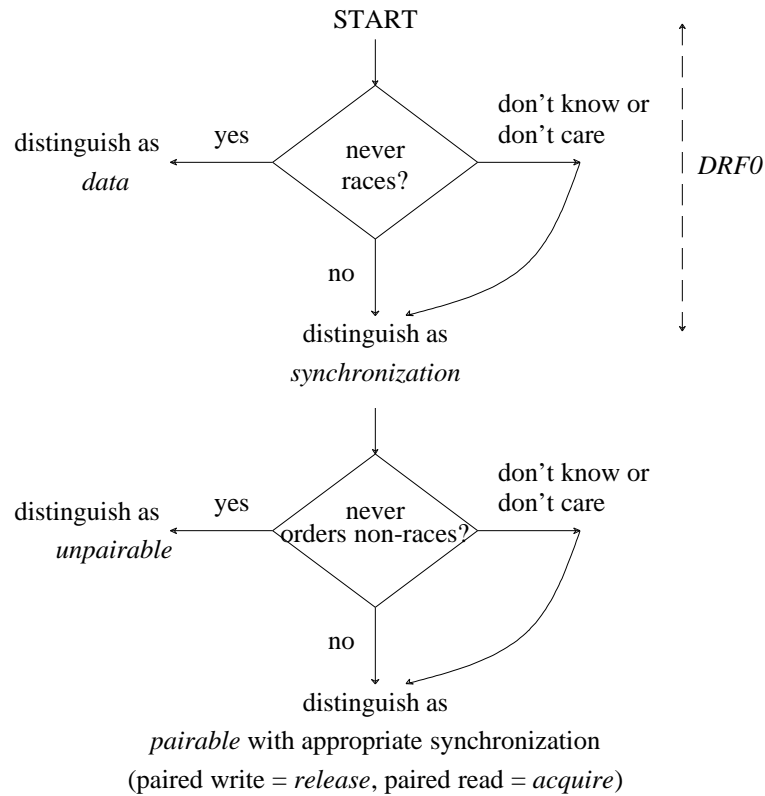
START

never races?

yes

distinguish as *data*

don't know or don't care

DRF0

no

distinguish as *synchronization*

never orders non-races?

yes

distinguish as *unpairable*

don't know or don't care

no

distinguish as *pairable* with appropriate synchronization (paired write = *release*, paired read = *acquire*)